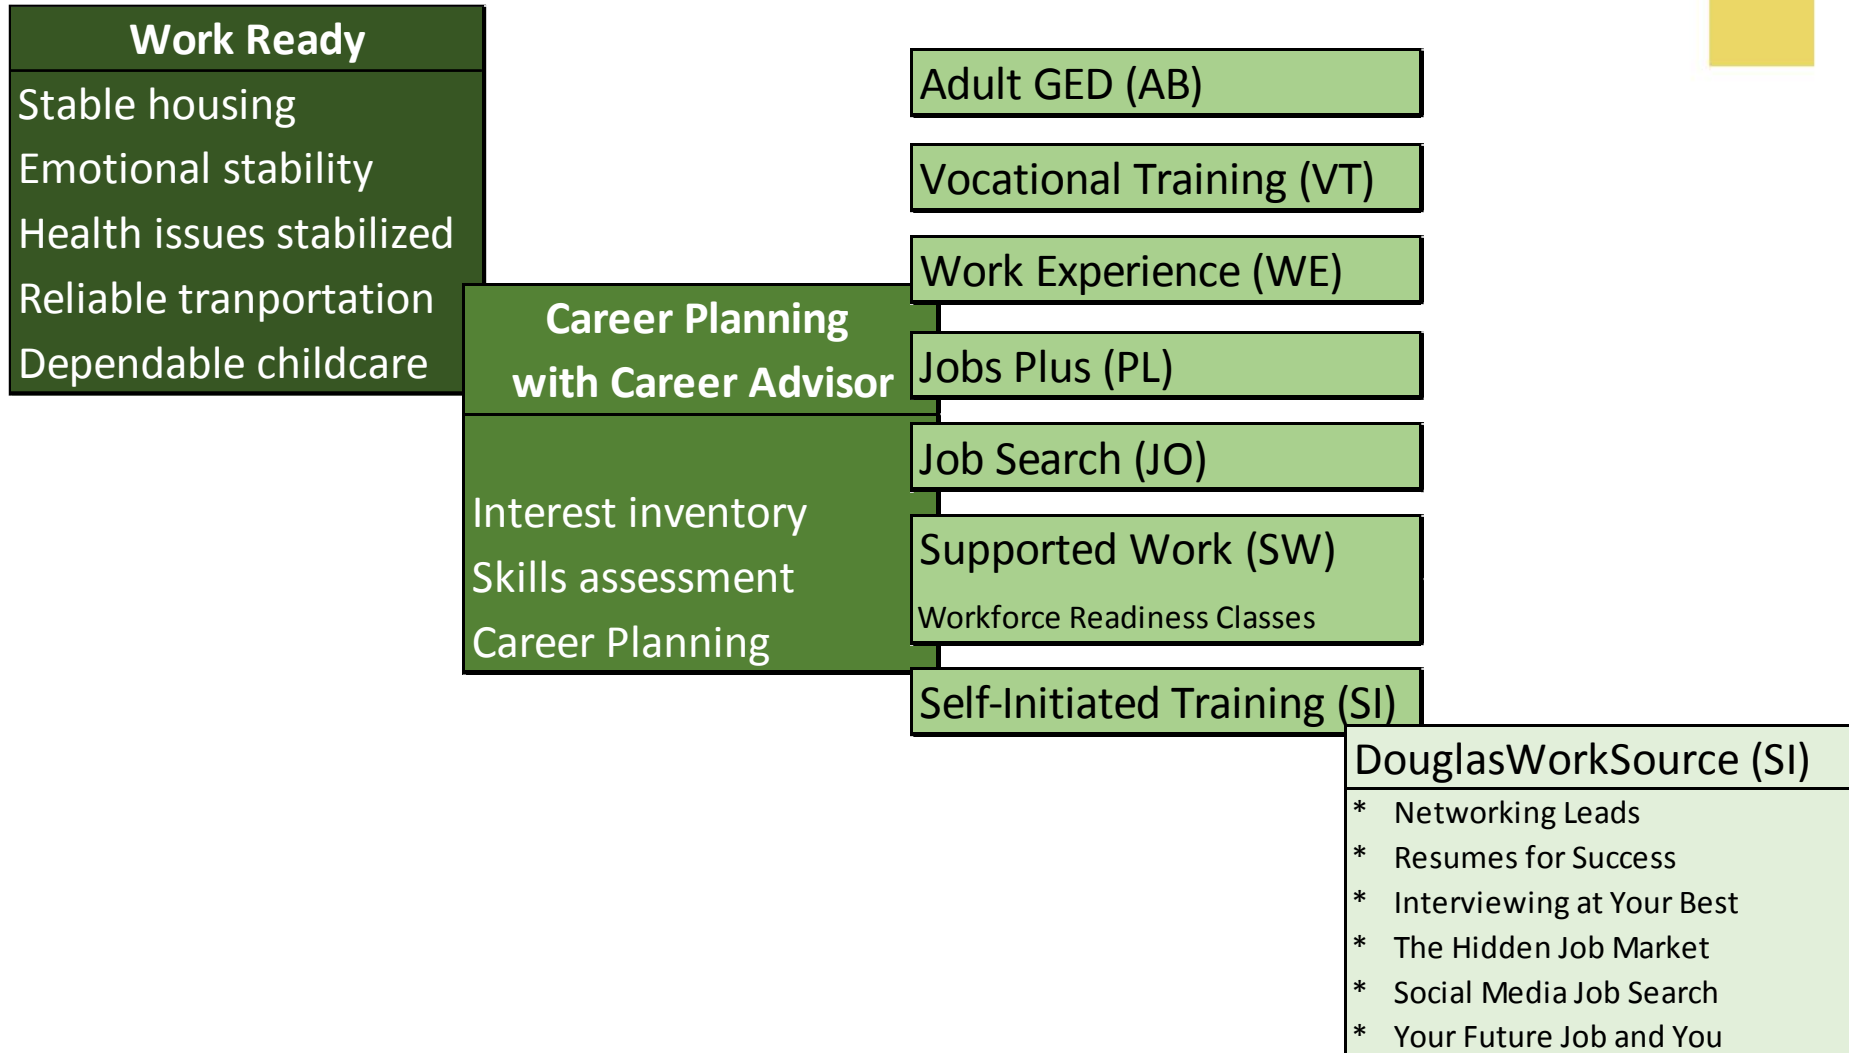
Work Ready
Stable housing
Emotional stability
Health issues stabilized
Reliable tranportation
Dependable childcare

Career Planning with Career Advisor

Interest inventory
Skills assessment
Career Planning

Adult GED (AB)

Vocational Training (VT)

Work Experience (WE)

Jobs Plus (PL)

Job Search (JO)

Supported Work (SW)
Workforce Readiness Classes

Self-Initiated Training (SI)

DouglasWorkSource (SI)
* Networking Leads
* Resumes for Success
* Interviewing at Your Best
* The Hidden Job Market
* Social Media Job Search
* Your Future Job and You